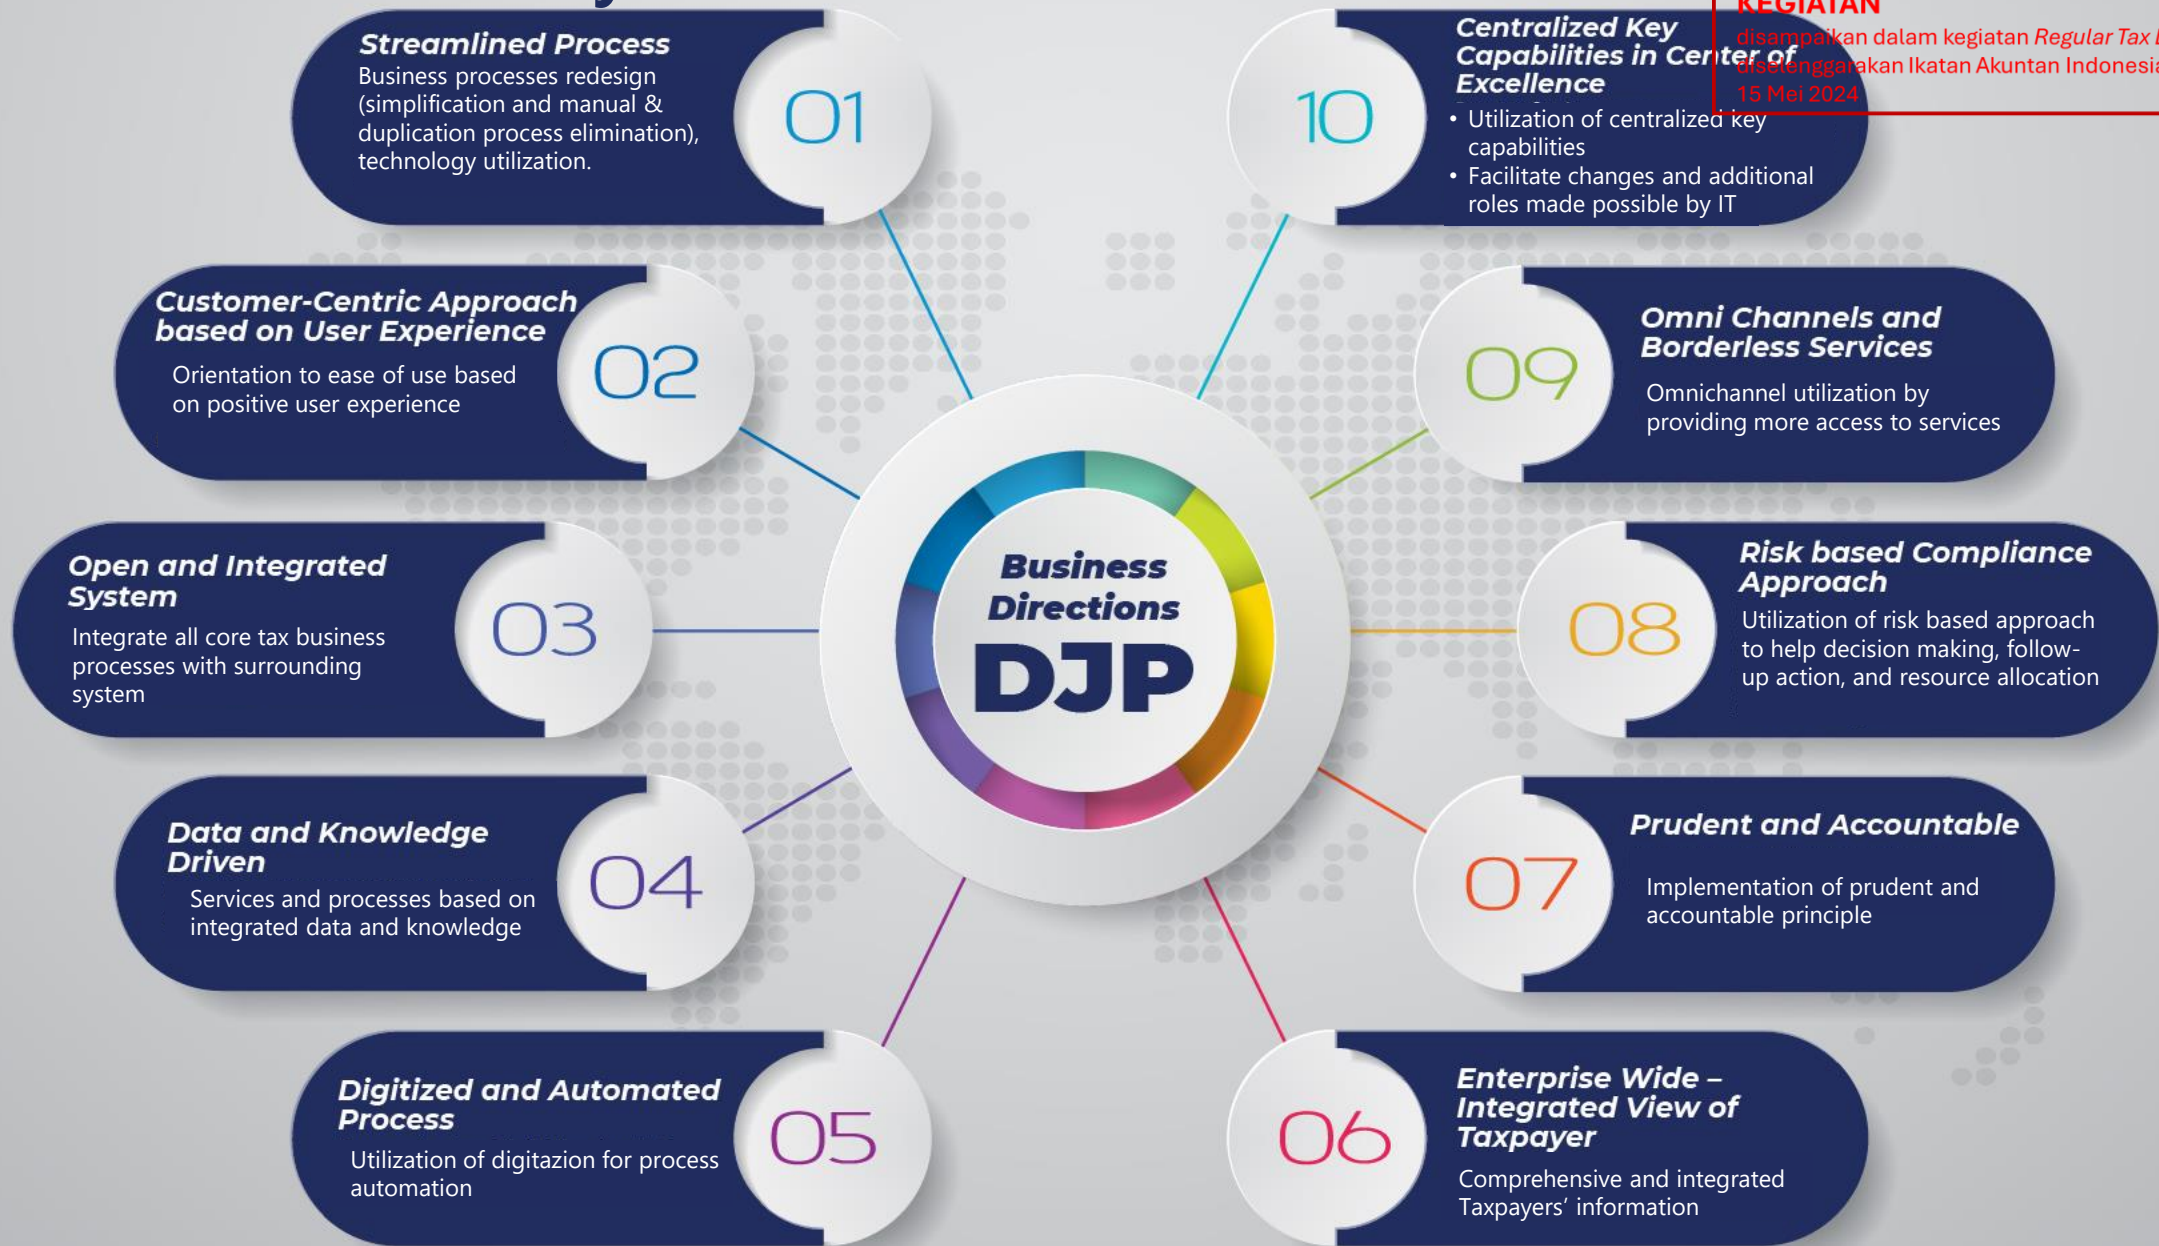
KEGIATAN
disampaikan dalam kegiatan *Regular Tax* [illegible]
diselenggarakan Ikatan Akuntan Indonesia
15 Mei 2024

Business Directions DJP

Streamlined Process
Business processes redesign (simplification and manual & duplication process elimination), technology utilization.

01

Customer-Centric Approach based on User Experience
Orientation to ease of use based on positive user experience

02

Open and Integrated System
Integrate all core tax business processes with surrounding system

03

Data and Knowledge Driven
Services and processes based on integrated data and knowledge

04

Digitized and Automated Process
Utilization of digitazion for process automation

05

06

Enterprise Wide – Integrated View of Taxpayer
Comprehensive and integrated Taxpayers' information

07

Prudent and Accountable
Implementation of prudent and accountable principle

08

Risk based Compliance Approach
Utilization of risk based approach to help decision making, follow-up action, and resource allocation

09

Omni Channels and Borderless Services
Omnichannel utilization by providing more access to services

10

Centralized Key Capabilities in Center of Excellence
• Utilization of centralized key capabilities
• Facilitate changes and additional roles made possible by IT